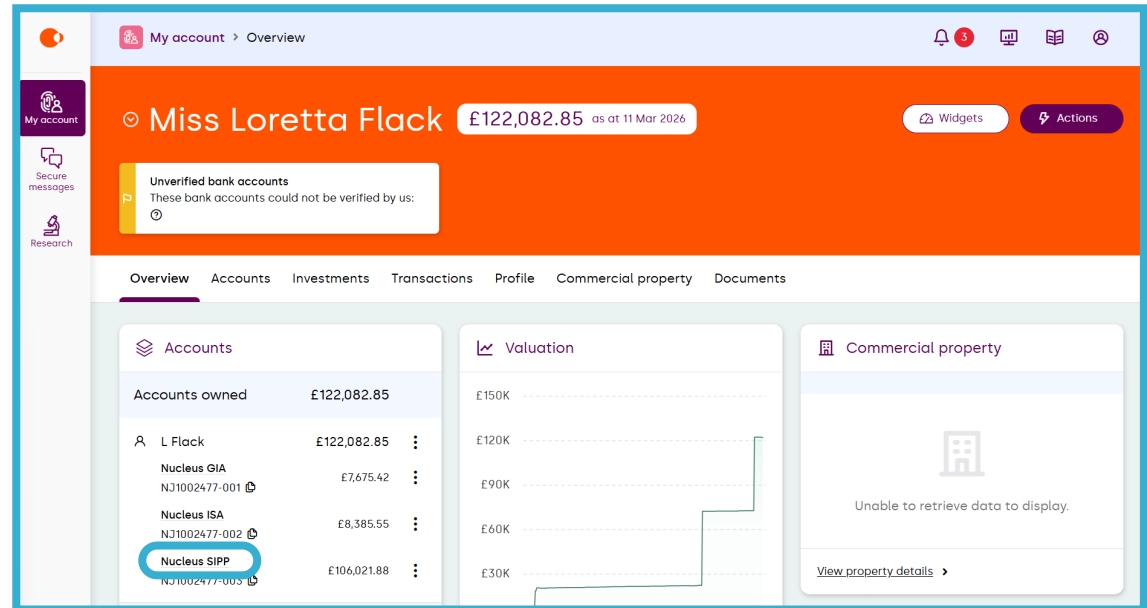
My account > Overview

3

My account

Secure messages

Research

Miss Loretta Flack £122,082.85 as at 11 Mar 2026

Widgets

Actions

Unverified bank accounts
These bank accounts could not be verified by us:

Overview Accounts Investments Transactions Profile Commercial property Documents

Accounts

Accounts owned £122,082.85

L Flack £122,082.85

Nucleus GIA
NJ1002477-001 £7,675.42

Nucleus ISA
NJ1002477-002 £8,385.55

Nucleus SIPP
NJ1002477-003 £106,021.88

Valuation

£150K
£120K
£90K
£60K
£30K

Commercial property

Unable to retrieve data to display.

View property details